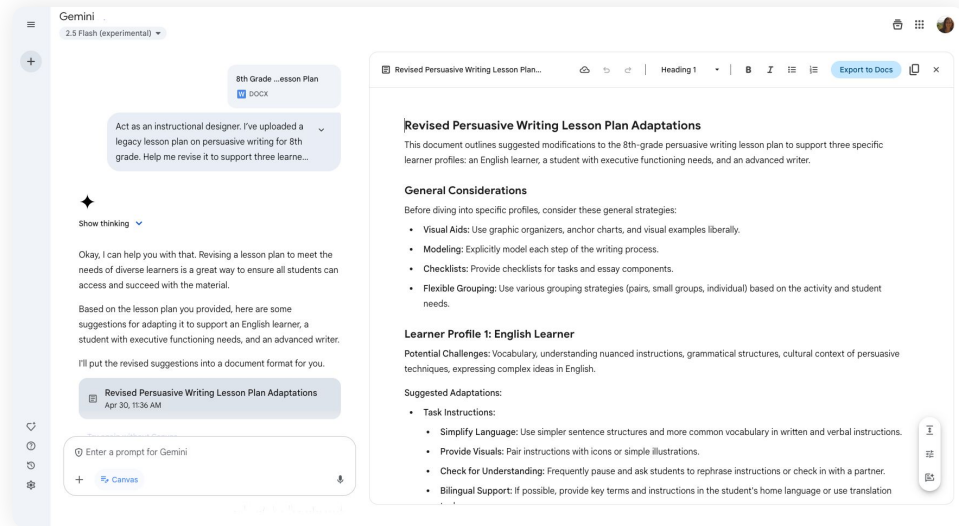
Gemini
2.5 Flash (experimental)

8th Grade ...esson Plan
W DOCX

Act as an instructional designer. I've uploaded a legacy lesson plan on persuasive writing for 8th grade. Help me revise it to support three learne...

Show thinking

Okay, I can help you with that. Revising a lesson plan to meet the needs of diverse learners is a great way to ensure all students can access and succeed with the material.

Based on the lesson plan you provided, here are some suggestions for adapting it to support an English learner, a student with executive functioning needs, and an advanced writer.

I'll put the revised suggestions into a document format for you.

Revised Persuasive Writing Lesson Plan Adaptations
Apr 30, 11:36 AM

Enter a prompt for Gemini

+ Canvas

Revised Persuasive Writing Lesson Plan...

Heading 1

B I

Export to Docs

Revised Persuasive Writing Lesson Plan Adaptations

This document outlines suggested modifications to the 8th-grade persuasive writing lesson plan to support three specific learner profiles: an English learner, a student with executive functioning needs, and an advanced writer.

General Considerations

Before diving into specific profiles, consider these general strategies:

- Visual Aids: Use graphic organizers, anchor charts, and visual examples liberally.
- Modeling: Explicitly model each step of the writing process.
- Checklists: Provide checklists for tasks and essay components.
- Flexible Grouping: Use various grouping strategies (pairs, small groups, individual) based on the activity and student needs.

Learner Profile 1: English Learner

Potential Challenges: Vocabulary, understanding nuanced instructions, grammatical structures, cultural context of persuasive techniques, expressing complex ideas in English.

Suggested Adaptations:

- Task Instructions:
  - Simplify Language: Use simpler sentence structures and more common vocabulary in written and verbal instructions.
  - Provide Visuals: Pair instructions with icons or simple illustrations.
  - Check for Understanding: Frequently pause and ask students to rephrase instructions or check in with a partner.
  - Bilingual Support: If possible, provide key terms and instructions in the student's home language or use translation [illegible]